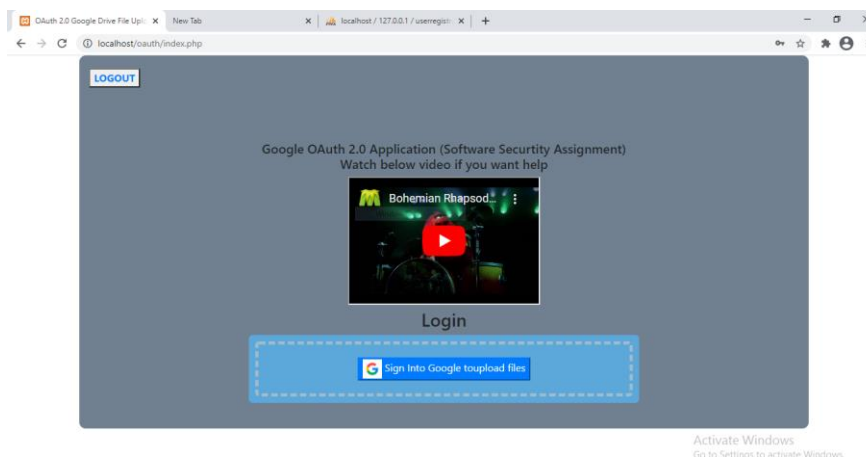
OAuth 2.0 Google Drive File Uplo ×
New Tab ×
localhost / 127.0.0.1 / userregist ×
+

localhost/oauth/index.php

LOGOUT

Google OAuth 2.0 Application (Software Secutrity Assignment)
Watch below video if you want help

Bohemian Rhapsod...

Login

Sign Into Google toupload files

Activate Windows
Go to Settings to activate Windows.